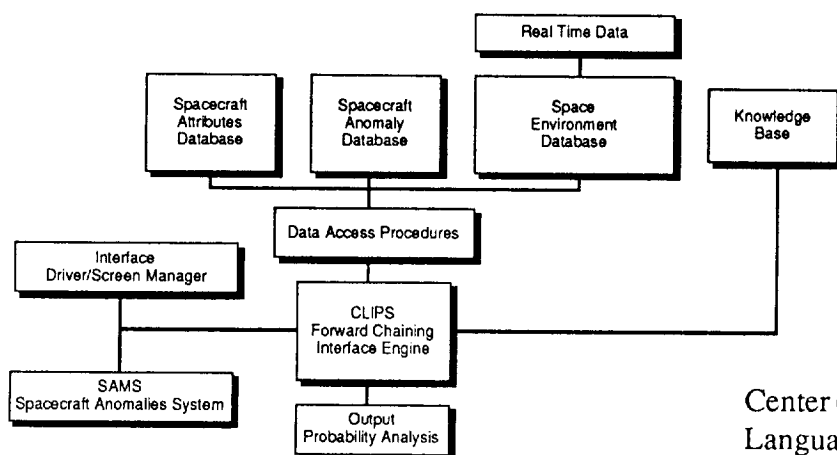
Real Time Data

Spacecraft Attributes Database

Spacecraft Anomaly Database

Space Environment Database

Knowledge Base

Data Access Procedures

Interface Driver/Screen Manager

CLIPS Forward Chaining Interface Engine

SAMS Spacecraft Anomalies System

Output Probability Analysis

Center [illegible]
Langua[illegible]